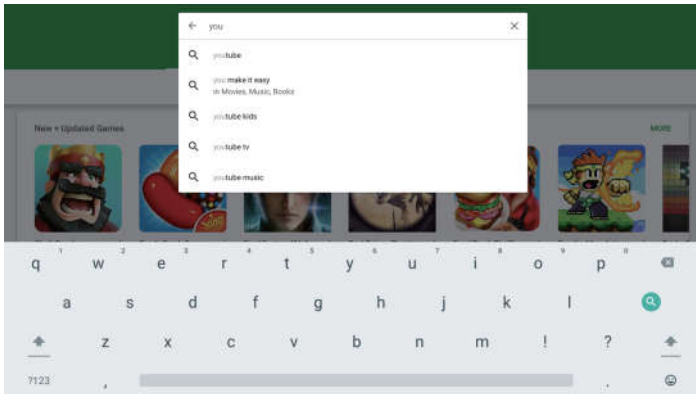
you

youtube

you make it easy
in Movies, Music, Books

youtube kids

youtube tv

youtube music

New + Updated Games

MORE

q 1 w 2 e 3 r 4 t 5 y 6 u 7 i 8 o 9 p 0

a s d f g h j k l

z x c v b n m ! ?

?123 , .